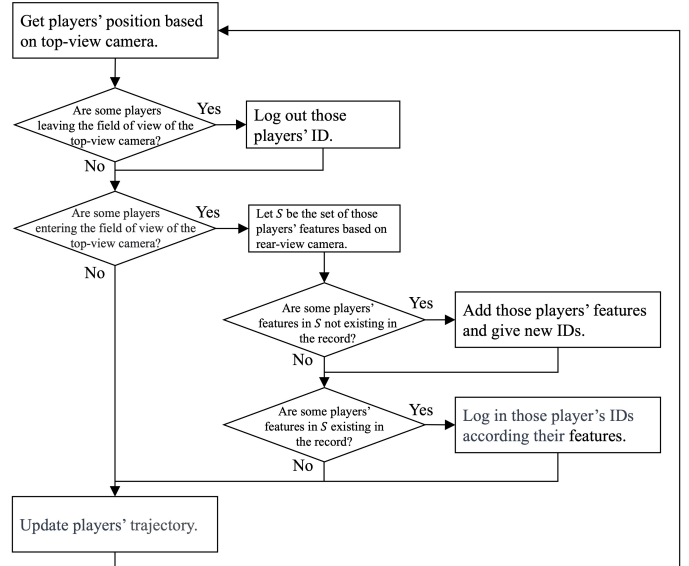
Get players' position based on top-view camera.

Are some players leaving the field of view of the top-view camera?

Yes

Log out those players' ID.

No

Are some players entering the field of view of the top-view camera?

Yes

Let $S$ be the set of those players' features based on rear-view camera.

No

Are some players' features in $S$ not existing in the record?

Yes

Add those players' features and give new IDs.

No

Are some players' features in $S$ existing in the record?

Yes

Log in those player's IDs according their features.

No

Update players' trajectory.